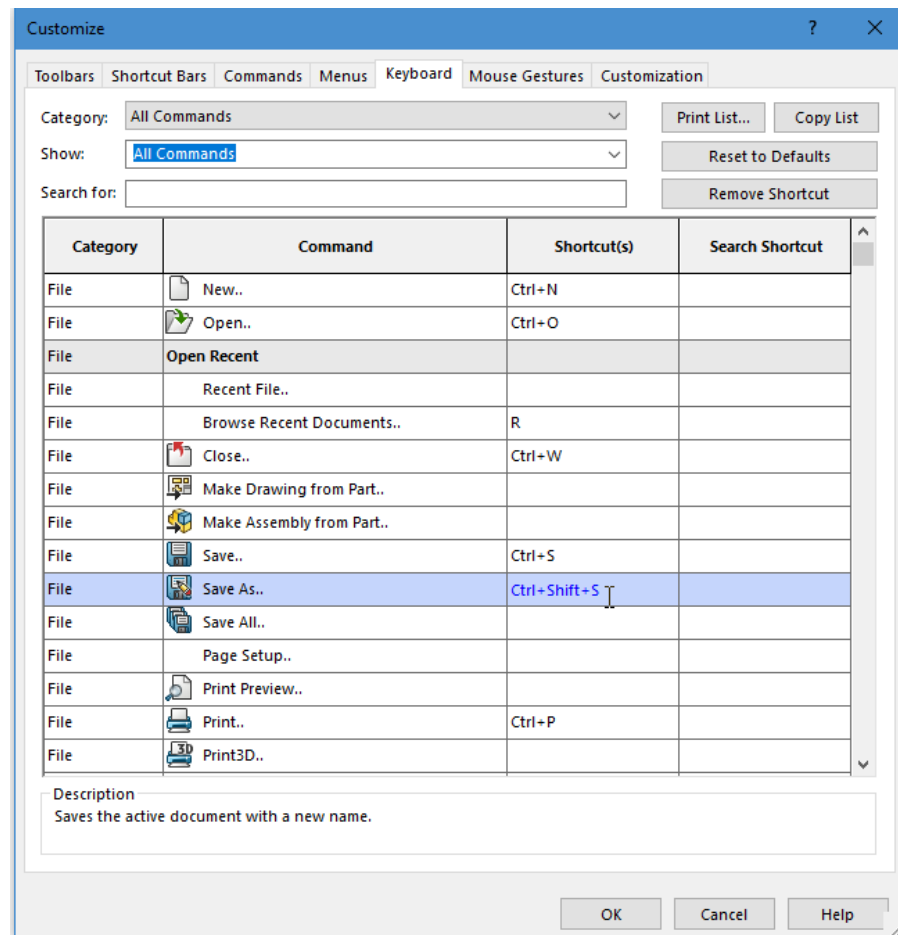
Customize ? ×

Toolbars Shortcut Bars Commands Menus Keyboard Mouse Gestures Customization

Category: All Commands

Show: All Commands

Search for:

Print List... Copy List

Reset to Defaults

Remove Shortcut

| Category | Command | Shortcut(s) | Search Shortcut |
|---|---|---|---|
| File | New.. | Ctrl+N | |
| File | Open.. | Ctrl+O | |
| File | Open Recent | | |
| File | Recent File.. | | |
| File | Browse Recent Documents.. | R | |
| File | Close.. | Ctrl+W | |
| File | Make Drawing from Part.. | | |
| File | Make Assembly from Part.. | | |
| File | Save.. | Ctrl+S | |
| File | Save As.. | Ctrl+Shift+S | |
| File | Save All.. | | |
| File | Page Setup.. | | |
| File | Print Preview.. | | |
| File | Print.. | Ctrl+P | |
| File | Print3D.. | | |

Description
Saves the active document with a new name.

OK Cancel Help